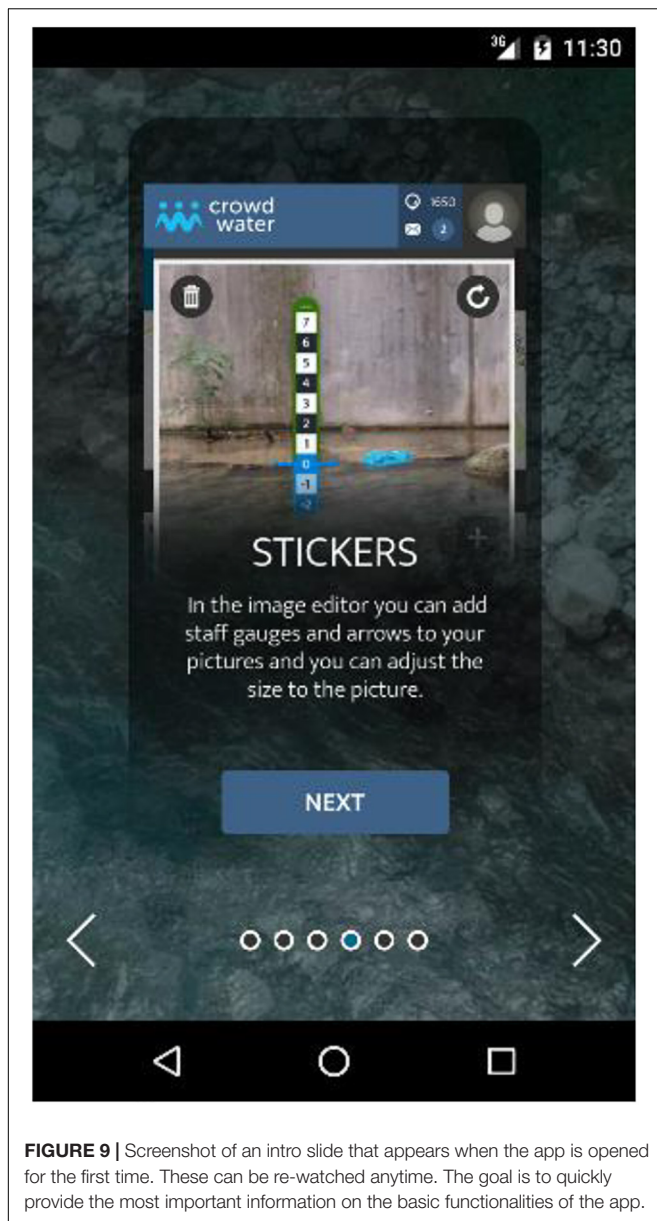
3G 11:30

crowd water

1653

2

7
6
5
4
3
2
1
0
-1
-2

STICKERS

In the image editor you can add staff gauges and arrows to your pictures and you can adjust the size to the picture.

NEXT

**FIGURE 9 |** Screenshot of an intro slide that appears when the app is opened for the first time. These can be re-watched anytime. The goal is to quickly provide the most important information on the basic functionalities of the app.